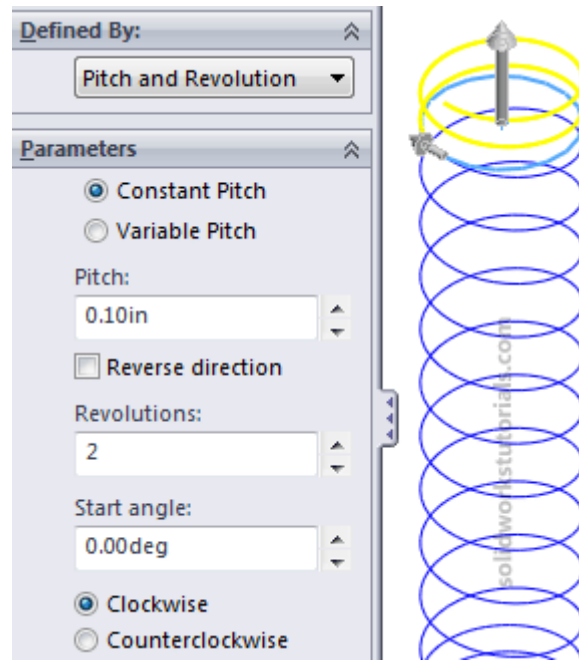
Defined By:

Pitch and Revolution

Parameters

Constant Pitch

Variable Pitch

Pitch:

0.10in

Reverse direction

Revolutions:

2

Start angle:

0.00deg

Clockwise

Counterclockwise

solidworkstutorials.com